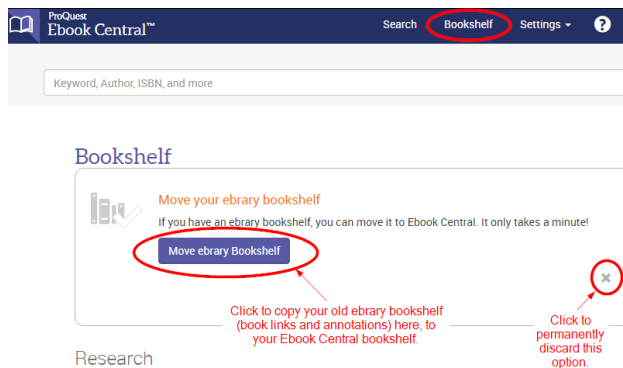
ProQuest
Ebook Central™

Search
Bookshelf
Settings
?

Keyword, Author, ISBN, and more

Bookshelf

Move your ebrary bookshelf

If you have an ebrary bookshelf, you can move it to Ebook Central. It only takes a minute!

Move ebrary Bookshelf

Click to copy your old ebrary bookshelf (book links and annotations) here, to your Ebook Central bookshelf.

Click to permanently discard this option.

Research